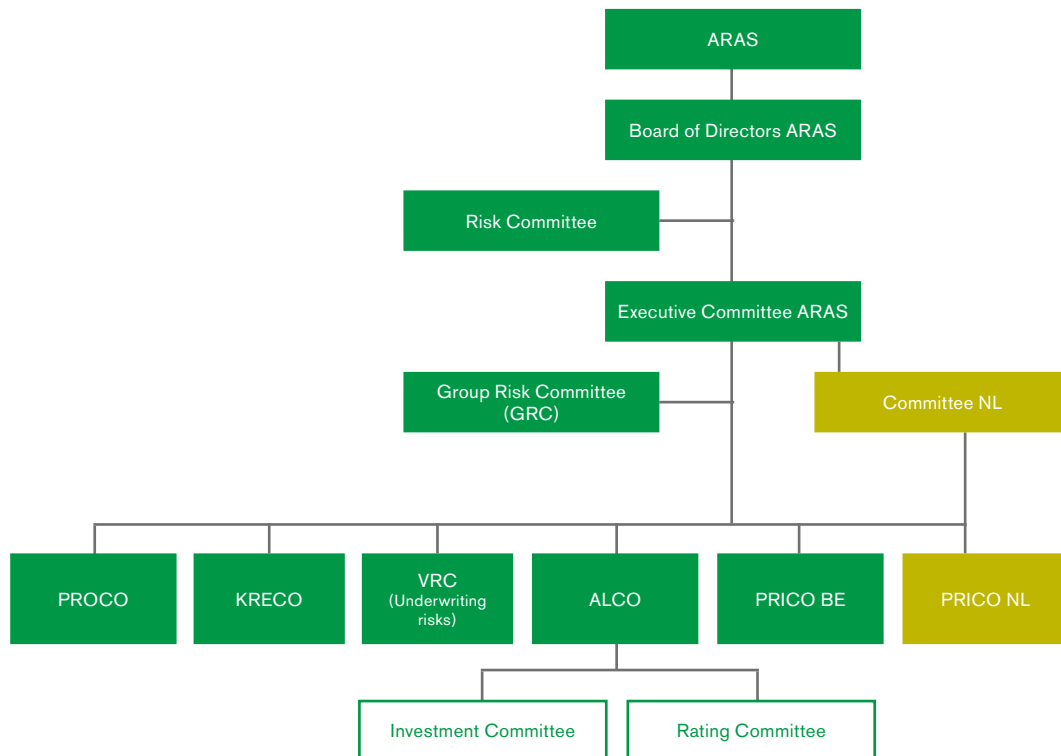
ARAS

Board of Directors ARAS

Risk Committee

Executive Committee ARAS

Group Risk Committee (GRC)

Committee NL

PROCO

KRECO

VRC (Underwriting risks)

ALCO

PRICO BE

PRICO NL

Investment Committee

Rating Committee